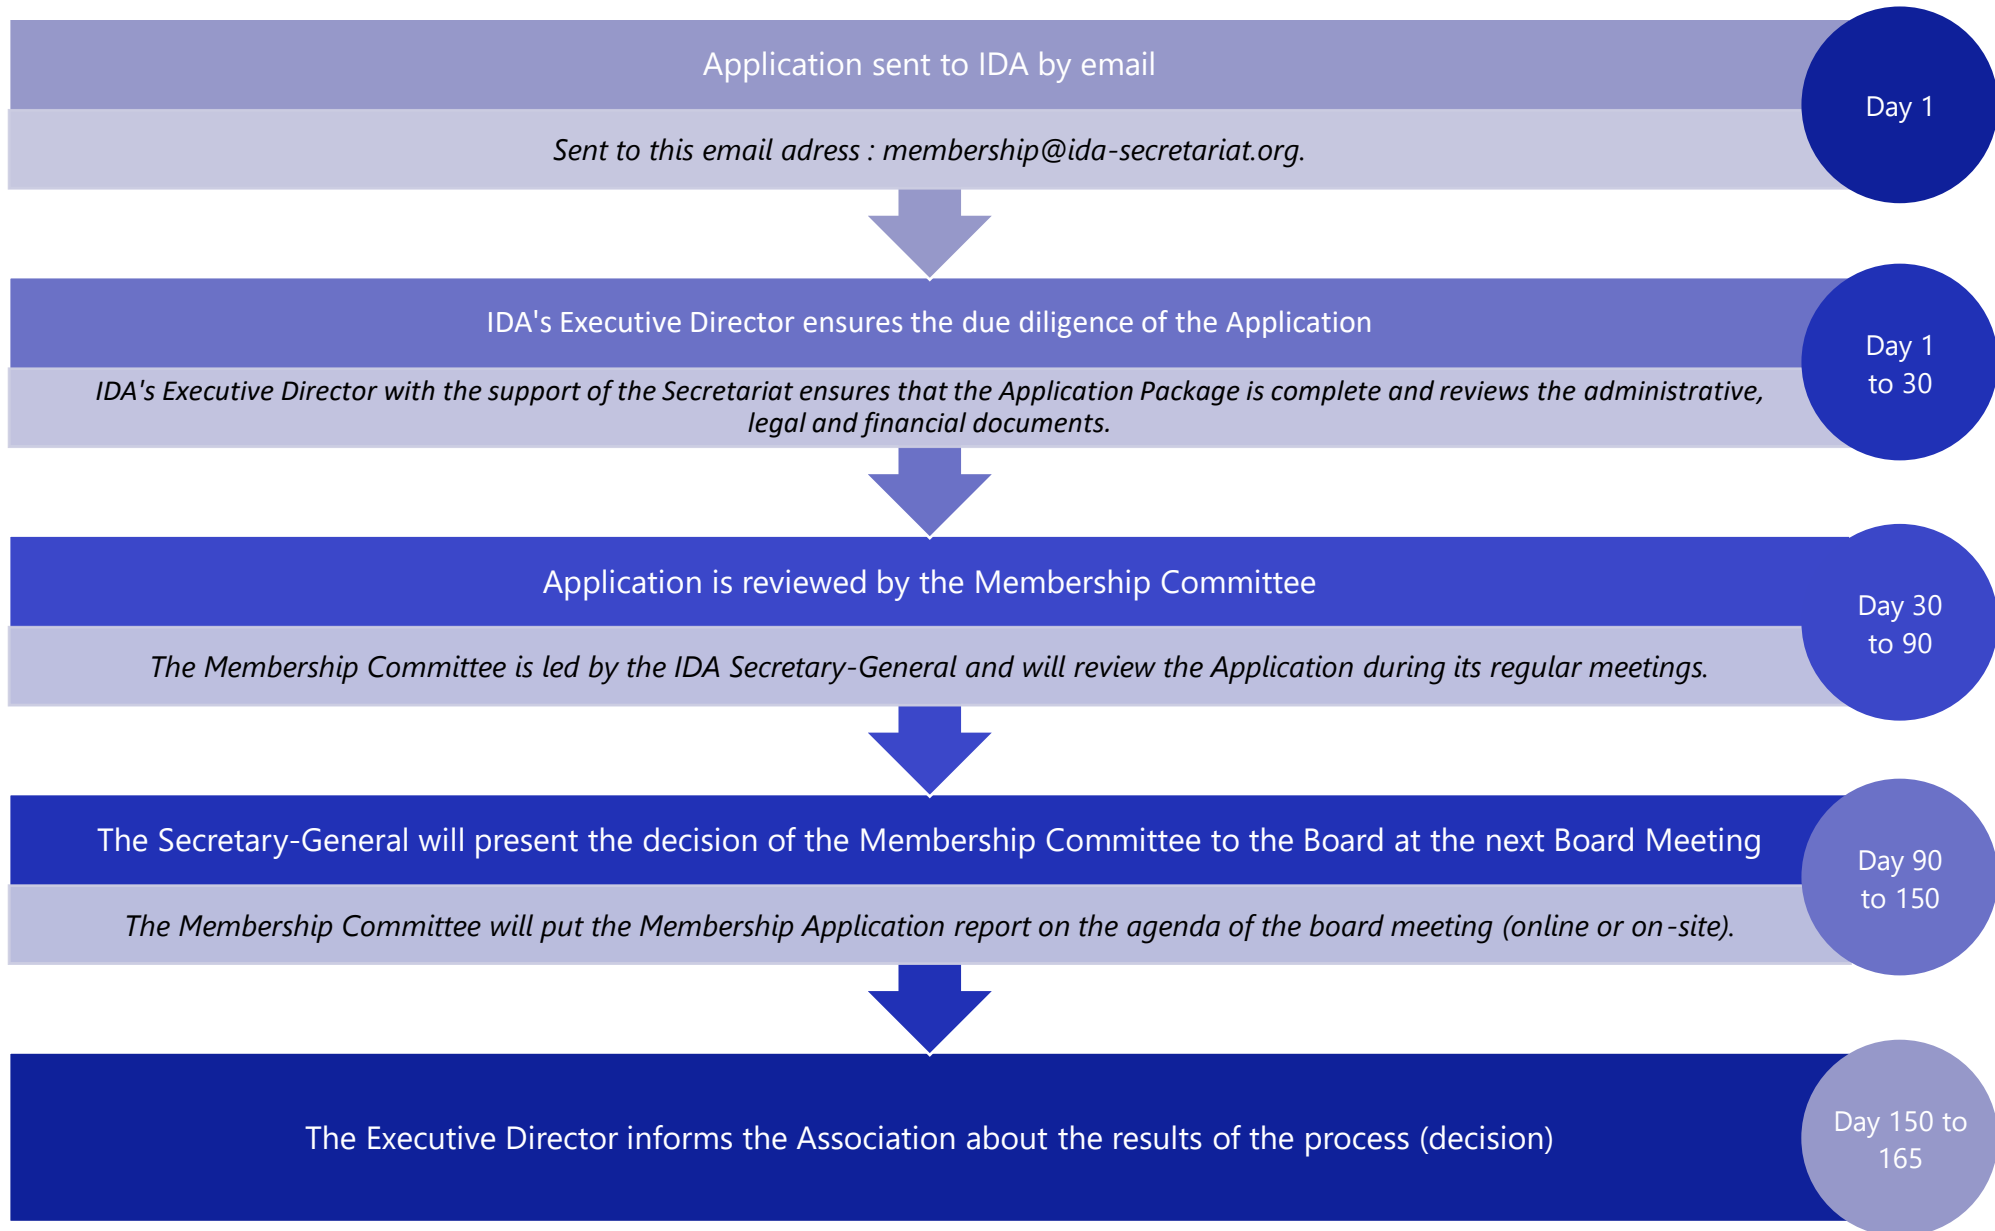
Application sent to IDA by email

Day 1

Sent to this email adress : membership@ida-secretariat.org.

IDA's Executive Director ensures the due diligence of the Application

Day 1 to 30

IDA's Executive Director with the support of the Secretariat ensures that the Application Package is complete and reviews the administrative, legal and financial documents.

Application is reviewed by the Membership Committee

Day 30 to 90

The Membership Committee is led by the IDA Secretary-General and will review the Application during its regular meetings.

The Secretary-General will present the decision of the Membership Committee to the Board at the next Board Meeting

Day 90 to 150

The Membership Committee will put the Membership Application report on the agenda of the board meeting (online or on-site).

The Executive Director informs the Association about the results of the process (decision)

Day 150 to 165